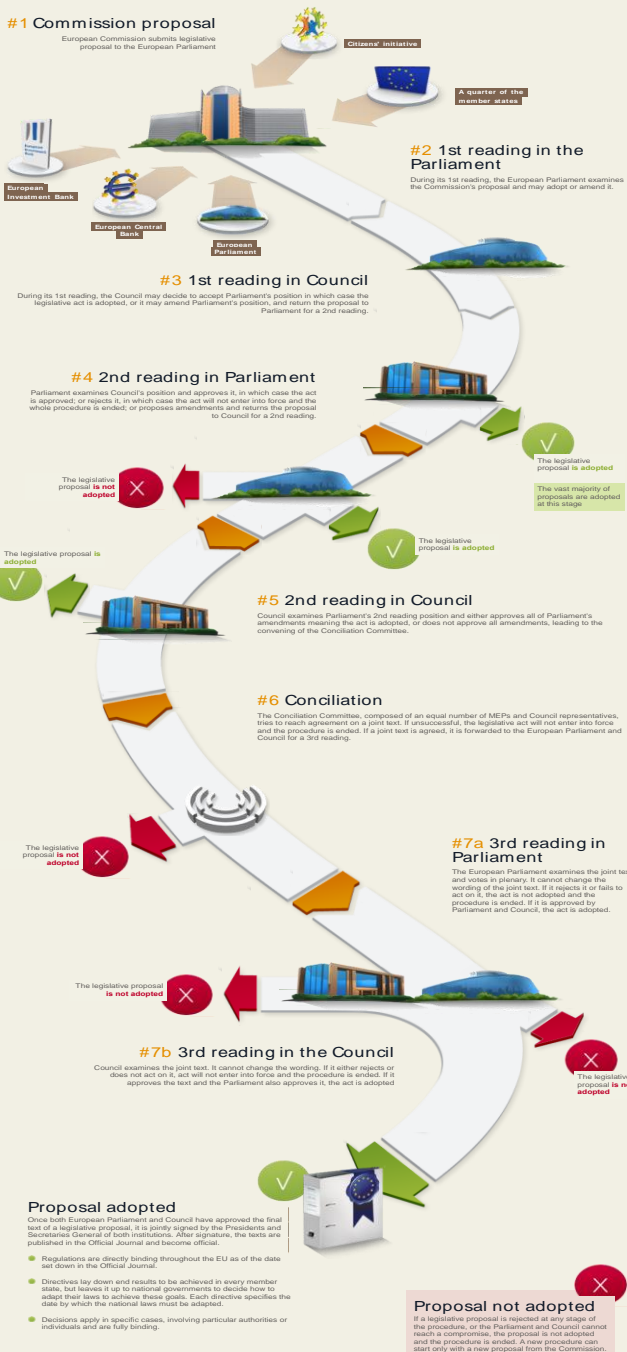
#1 Commission proposal
European Commission submits legislative proposal to the European Parliament

Citizens' initiative

A quarter of the member states

European Investment Bank

European Central Bank

European Parliament

#2 1st reading in the Parliament
During its 1st reading, the European Parliament examines the Commission's proposal and may adopt or amend it.

#3 1st reading in Council
During its 1st reading, the Council may decide to accept Parliament's position in which case the legislative act is adopted, or it may amend Parliament's position, and return the proposal to Parliament for a 2nd reading.

#4 2nd reading in Parliament
Parliament examines Council's position and approves it, in which case the act is approved; or rejects it, in which case the act will not enter into force and the whole procedure is ended; or proposes amendments and returns the proposal to Council for a 2nd reading.

The legislative proposal is adopted

The vast majority of proposals are adopted at this stage

The legislative proposal is not adopted

The legislative proposal is adopted

The legislative proposal is adopted

#5 2nd reading in Council
Council examines Parliament's 2nd reading position and either approves all of Parliament's amendments meaning the act is adopted, or does not approve all amendments, leading to the convening of the Conciliation Committee.

#6 Conciliation
The Conciliation Committee, composed of an equal number of MEPs and Council representatives, tries to reach agreement on a joint text. If unsuccessful, the legislative act will not enter into force and the procedure is ended. If a joint text is agreed, it is forwarded to the European Parliament and Council for a 3rd reading.

The legislative proposal is not adopted

#7a 3rd reading in Parliament
The European Parliament examines the joint tex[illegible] and votes in plenary. It cannot change the wording of the joint text. If it rejects it or fails to act on it, the act is not adopted and the procedure is ended. If it is approved by Parliament and Council, the act is adopted.

The legislative proposal is not adopted

#7b 3rd reading in the Council
Council examines the joint text. It cannot change the wording. If it either rejects or does not act on it, act will not enter into force and the procedure is ended. If it approves the text and the Parliament also approves it, the act is adopted

The legislative proposal is n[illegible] adopted

Proposal adopted
Once both European Parliament and Council have approved the final text of a legislative proposal, it is jointly signed by the Presidents and Secretaries General of both institutions. After signature, the texts are published in the Official Journal and become official.

Regulations are directly binding throughout the EU as of the date set down in the Official Journal.

Directives lay down end results to be achieved in every member state, but leaves it up to national governments to decide how to adapt their laws to achieve these goals. Each directive specifies the date by which the national laws must be adapted.

Decisions apply in specific cases, involving particular authorities or individuals and are fully binding.

Proposal not adopted
If a legislative proposal is rejected at any stage of the procedure, or the Parliament and Council cannot reach a compromise, the proposal is not adopted and the procedure is ended. A new procedure can start only with a new proposal from the Commission.